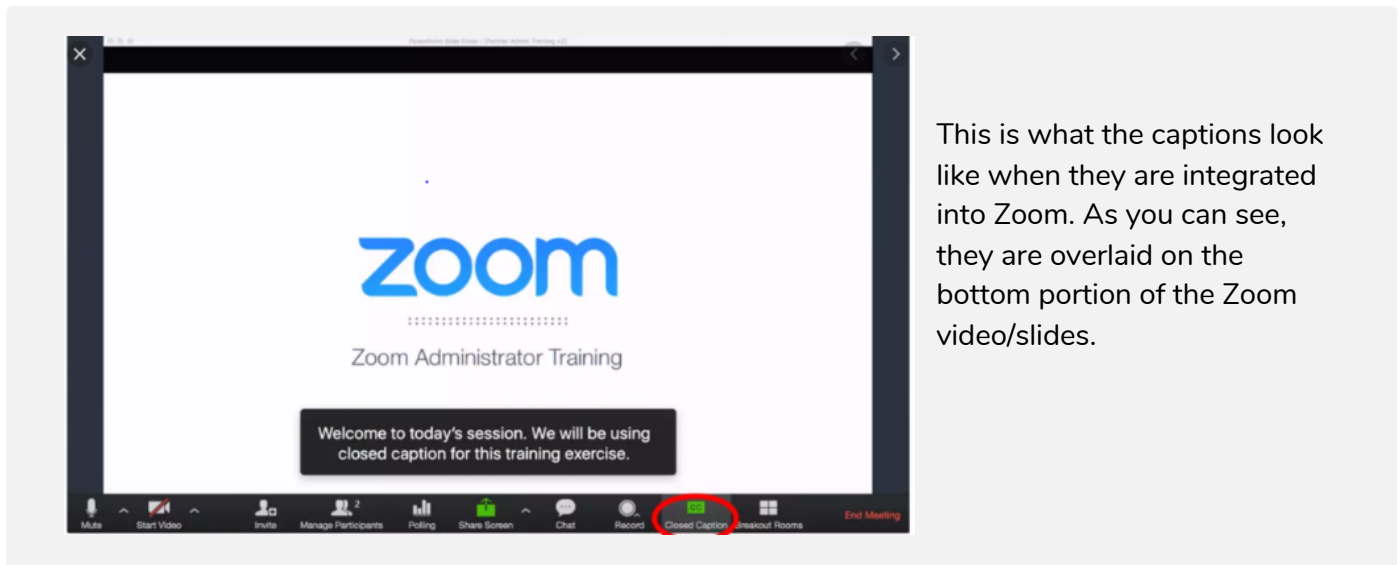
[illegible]

zoom

Zoom Administrator Training

Welcome to today's session. We will be using closed caption for this training exercise.

Mute Start Video Invite Manage Participants 2 Polling Share Screen Chat Record CC Closed Caption Breakout Rooms End Meeting

This is what the captions look like when they are integrated into Zoom. As you can see, they are overlaid on the bottom portion of the Zoom video/slides.